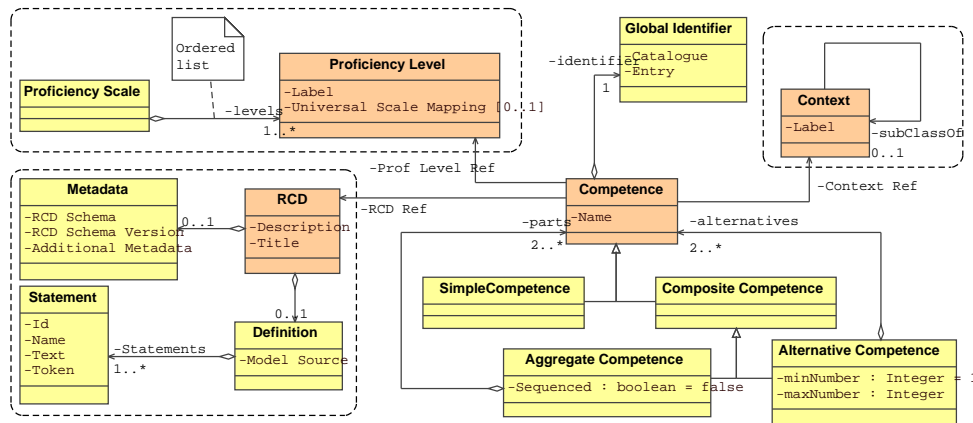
Ordered list

Proficiency Scale

-levels

Proficiency Level

-Label
-Universal Scale Mapping [0..1]

1..*

Global Identifier

-Catalogue
-Entry

-identifier

1

Context

-Label

-subClassOf

0..1

-Prof Level Ref

Metadata

-RCD Schema
-RCD Schema Version
-Additional Metadata

0..1

RCD

-Description
-Title

-RCD Ref

Competence

-Name

-Context Ref

-parts

2..*

-alternatives

2..*

Statement

-Id
-Name
-Text
-Token

0..1

Definition

-Model Source

-Statements

1..*

SimpleCompetence

Composite Competence

Aggregate Competence

-Sequenced : boolean = false

Alternative Competence

-minNumber : Integer = 1
-maxNumber : Integer